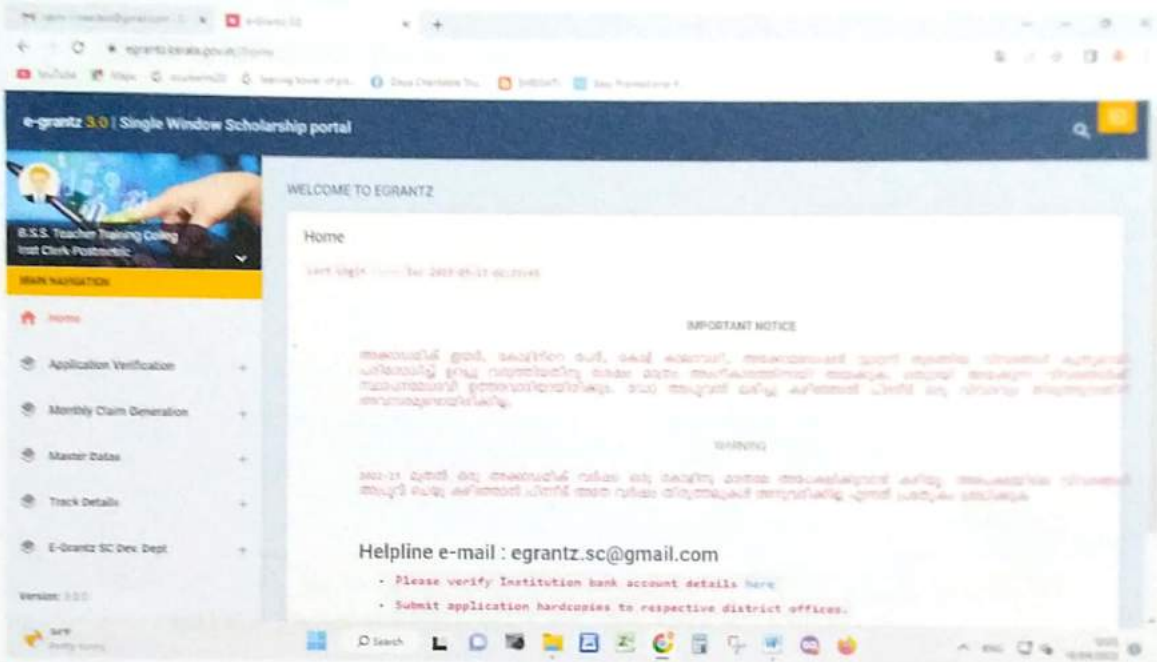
e-grantz 3.0 | Single Window Scholarship portal

B.S.S. Teacher Training Colleg
Inst Clerk Postmetric

MAIN NAVIGATION

Home

Application Verification

Monthly Claim Generation

Master Datas

Track Details

E-Grantz SC Dev. Dept

Version: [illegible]

WELCOME TO EGRANTZ

Home

Last Login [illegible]

IMPORTANT NOTICE

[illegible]

WARNING

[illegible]

Helpline e-mail : egrantz.sc@gmail.com

• Please verify Institution bank account details here

• Submit application hardcopies to respective district offices.

Search